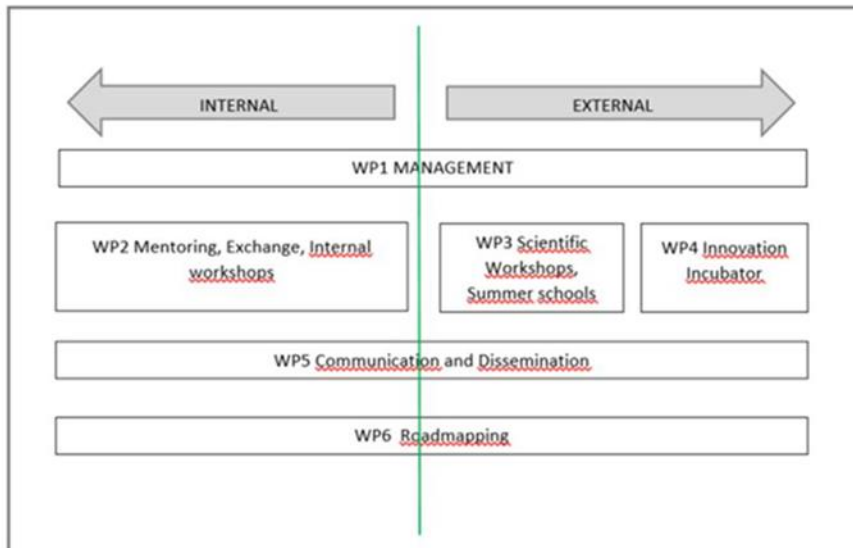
INTERNAL

EXTERNAL

WP1 MANAGEMENT

WP2 Mentoring, Exchange, Internal workshops

WP3 Scientific Workshops, Summer schools

WP4 Innovation Incubator

WP5 Communication and Dissemination

WP6 Roadmapping